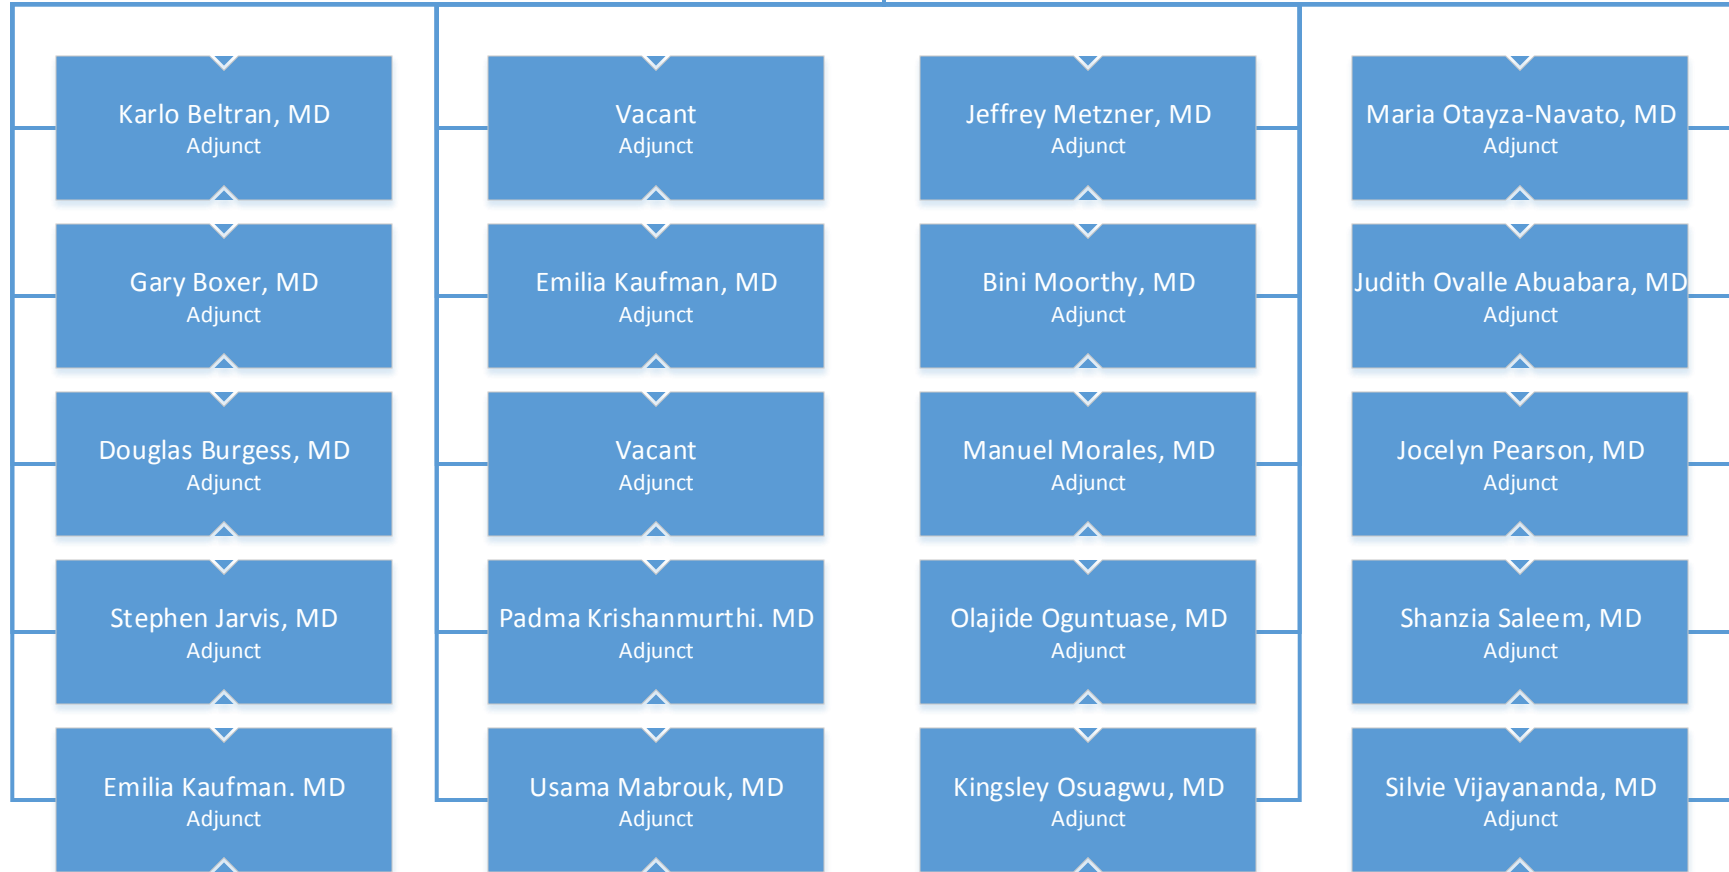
Karlo Beltran, MD
Adjunct

Gary Boxer, MD
Adjunct

Douglas Burgess, MD
Adjunct

Stephen Jarvis, MD
Adjunct

Emilia Kaufman. MD
Adjunct

Vacant
Adjunct

Emilia Kaufman, MD
Adjunct

Vacant
Adjunct

Padma Krishanmurthi. MD
Adjunct

Usama Mabrouk, MD
Adjunct

Jeffrey Metzner, MD
Adjunct

Bini Moorthy, MD
Adjunct

Manuel Morales, MD
Adjunct

Olajide Oguntuase, MD
Adjunct

Kingsley Osuagwu, MD
Adjunct

Maria Otayza-Navato, MD
Adjunct

Judith Ovalle Abuabara, MD
Adjunct

Jocelyn Pearson, MD
Adjunct

Shanzia Saleem, MD
Adjunct

Silvie Vijayananda, MD
Adjunct